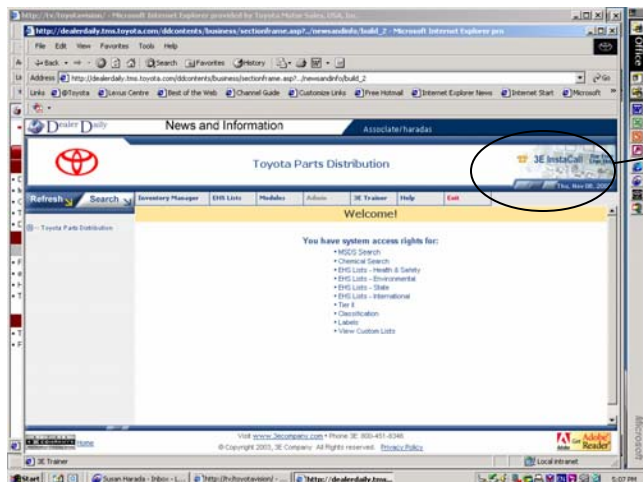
http://tv/toyotavision/ - Microsoft Internet Explorer provided by Toyota Motor Sales, USA, Inc.

http://dealerdaily.tms.toyota.com/ddcontents/business/sectionframe.asp?.../newsandinfo/build_2 - Microsoft Internet Explorer pro

File Edit View Favorites Tools Help

Back Search Favorites History

Address http://dealerdaily.tms.toyota.com/ddcontents/business/sectionframe.asp?.../newsandinfo/build_2 Go

Links @Toyota Lexus Centre Best of the Web Channel Guide Customize Links Free Hotmail Internet Explorer News Internet Start Microsoft

Dealer Daily News and Information Associate/haradas

Toyota Parts Distribution

3E InstaCall

Thu, Nov 08, 20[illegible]

Refresh Search Inventory Manager EHS Lists Modules Admin 3E Trainer Help Exit

Welcome!

Toyota Parts Distribution

You have system access rights for:

• MSDS Search
• Chemical Search
• EHS Lists - Health & Safety
• EHS Lists - Environmental
• EHS Lists - State
• EHS Lists - International
• Tier II
• Classification
• Labels
• View Custom Lists

Home

Visit www.3ecompany.com • Phone 3E: 800-451-8346
© Copyright 2003, 3E Company. All Rights reserved. Privacy Policy

Get Adobe Reader

3E Trainer

Local intranet

Start Susan Harada - Inbox - L... http://tv/toyotavision/ - ... http://dealerdaily.tms...

5:07 PM

Office

Microsoft